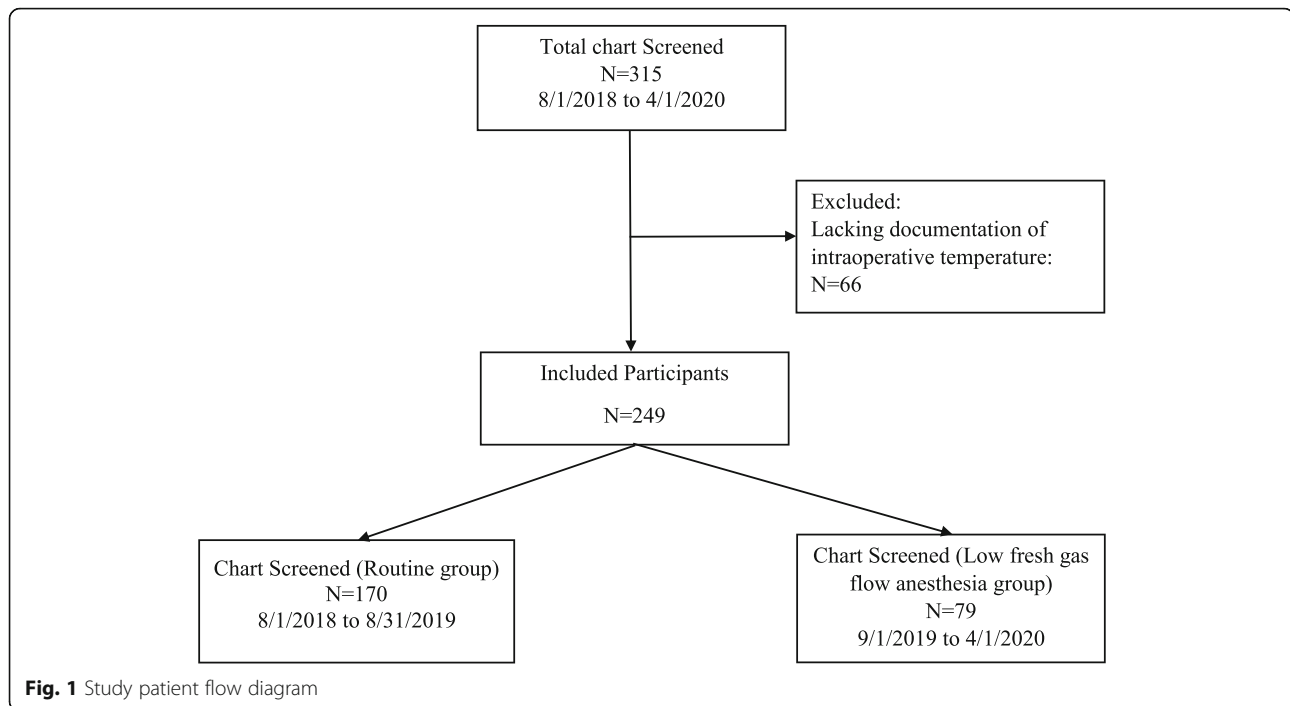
Total chart Screened
N=315
8/1/2018 to 4/1/2020

Excluded:
Lacking documentation of intraoperative temperature:
N=66

Included Participants
N=249

Chart Screened (Routine group)
N=170
8/1/2018 to 8/31/2019

Chart Screened (Low fresh gas flow anesthesia group)
N=79
9/1/2019 to 4/1/2020

Fig. 1 Study patient flow diagram